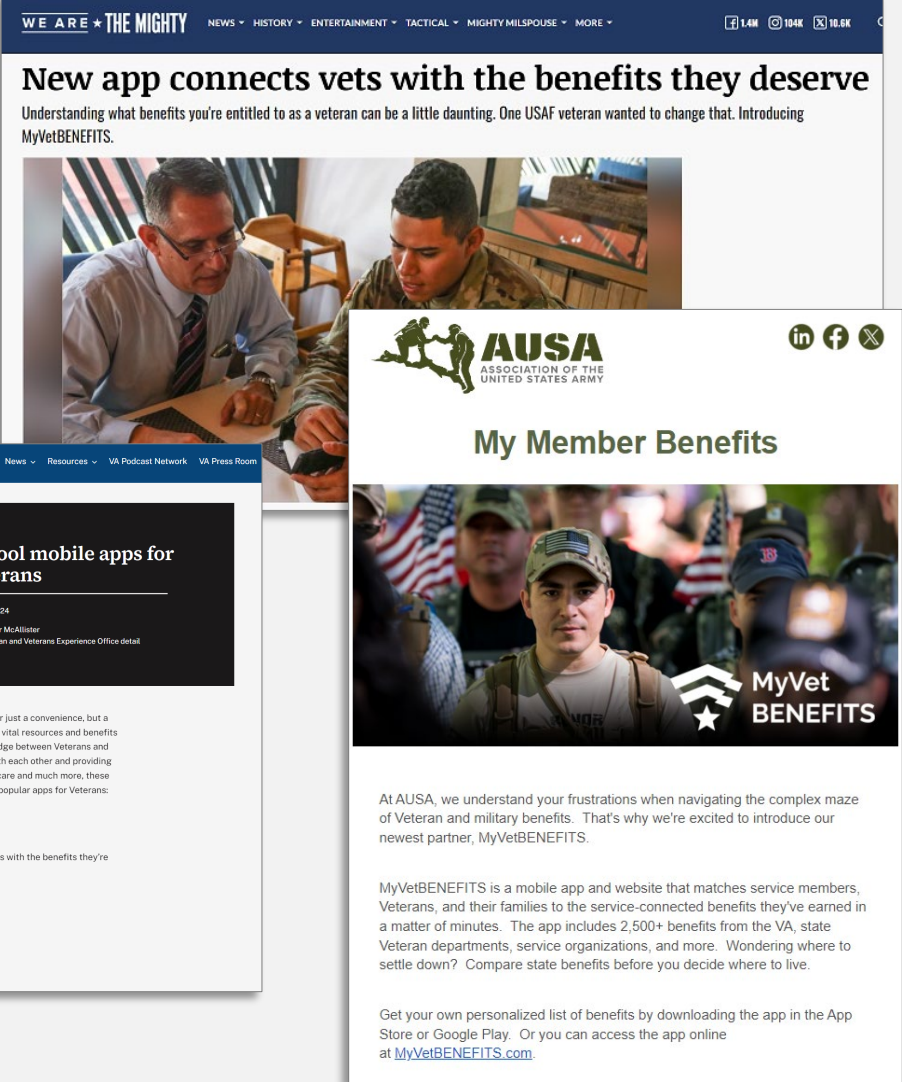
WE ARE ★ THE MIGHTY NEWS ▾ HISTORY ▾ ENTERTAINMENT ▾ TACTICAL ▾ MIGHTY MILSPOUSE ▾ MORE ▾ 1.4M 104K 10.6K

New app connects vets with the benefits they deserve

Understanding what benefits you're entitled to as a veteran can be a little daunting. One USAF veteran wanted to change that. Introducing MyVetBENEFITS.

News ⌄ Resources ⌄ VA Podcast Network VA Press Room

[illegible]ool mobile apps for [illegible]rans

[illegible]24

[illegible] McAllister
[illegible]an and Veterans Experience Office detail

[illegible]r just a convenience, but a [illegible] vital resources and benefits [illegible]dge between Veterans and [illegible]h each other and providing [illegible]are and much more, these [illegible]popular apps for Veterans:

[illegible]s with the benefits they're

AUSA
ASSOCIATION OF THE UNITED STATES ARMY

My Member Benefits

MyVet BENEFITS

At AUSA, we understand your frustrations when navigating the complex maze of Veteran and military benefits. That's why we're excited to introduce our newest partner, MyVetBENEFITS.

MyVetBENEFITS is a mobile app and website that matches service members, Veterans, and their families to the service-connected benefits they've earned in a matter of minutes. The app includes 2,500+ benefits from the VA, state Veteran departments, service organizations, and more. Wondering where to settle down? Compare state benefits before you decide where to live.

Get your own personalized list of benefits by downloading the app in the App Store or Google Play. Or you can access the app online at MyVetBENEFITS.com.